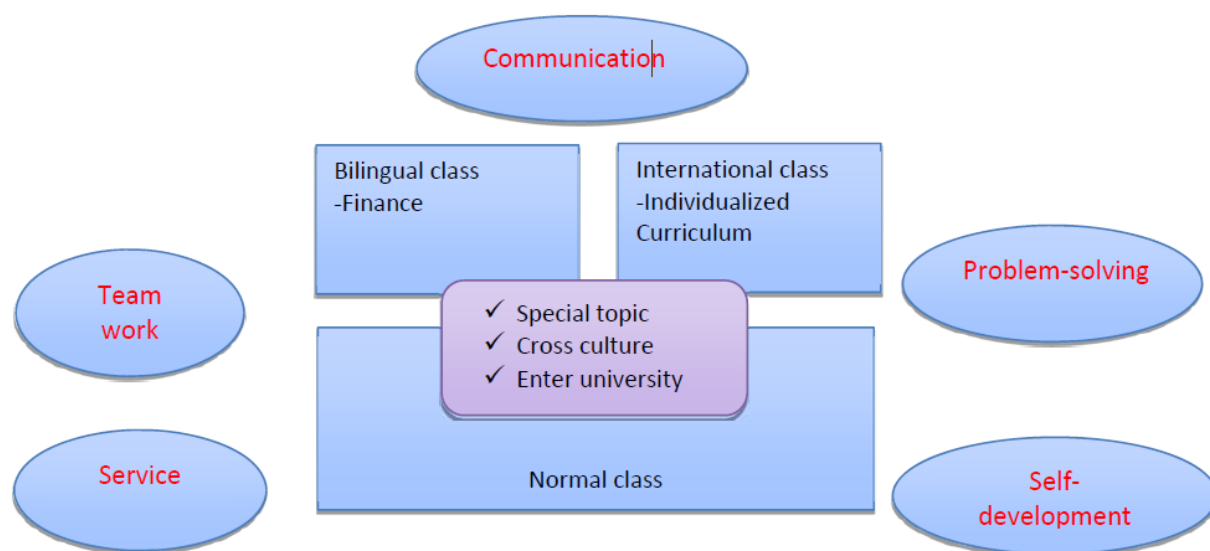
Communication

Bilingual class
-Finance

International class
-Individualized Curriculum

Team work

Problem-solving

✓ Special topic
✓ Cross culture
✓ Enter university

Service

Normal class

Self-development